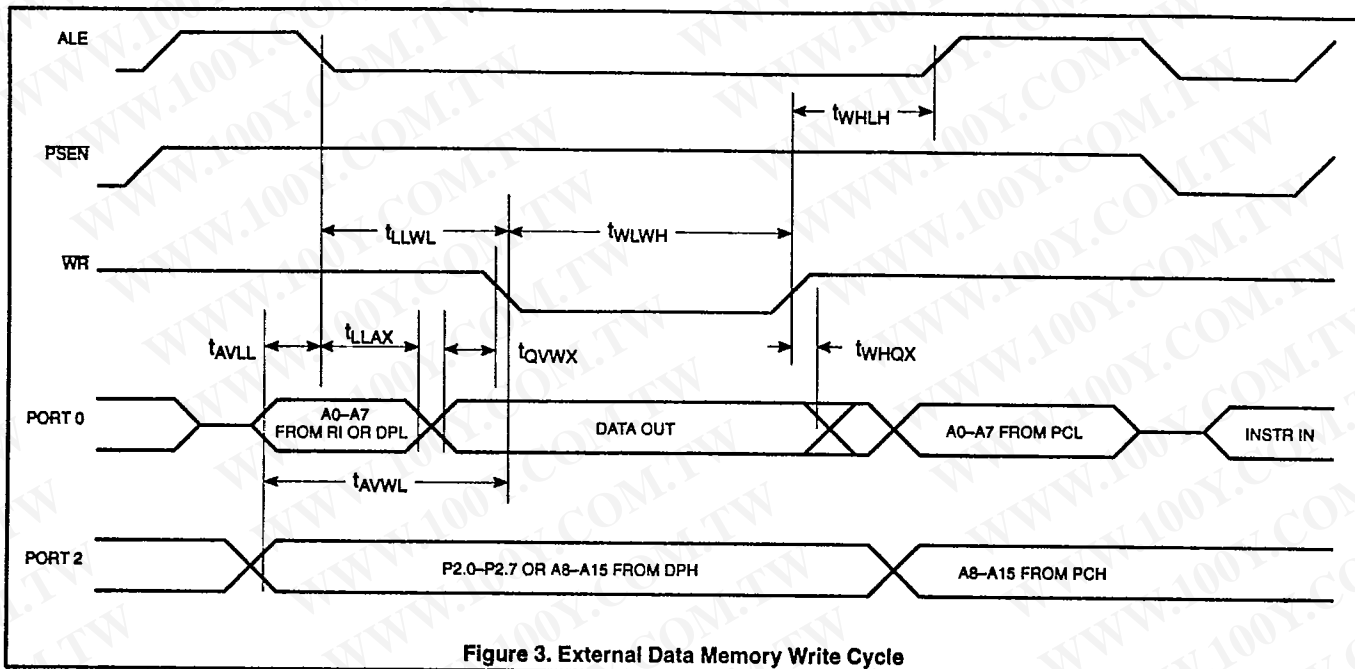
ALE

$t_{WHLH}$

$\overline{PSEN}$

$t_{LLWL}$

$t_{WLWH}$

$\overline{WR}$

$t_{AVLL}$

$t_{LLAX}$

$t_{QVWX}$

$t_{WHQX}$

PORT 0

A0–A7 FROM RI OR DPL

DATA OUT

A0–A7 FROM PCL

INSTR IN

$t_{AVWL}$

PORT 2

P2.0–P2.7 OR A8–A15 FROM DPH

A8–A15 FROM PCH

Figure 3. External Data Memory Write Cycle

WWW.100Y.COM.TW